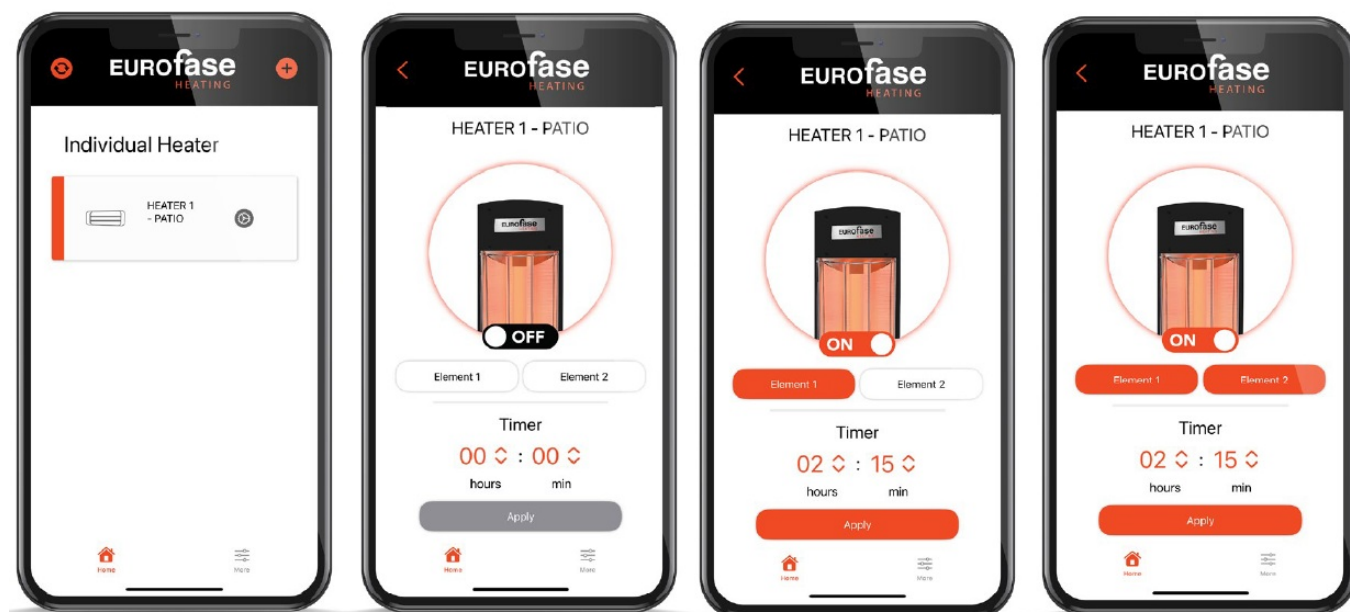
EUROfase HEATING

Individual Heater

HEATER 1 - PATIO

Home More

EUROfase HEATING

HEATER 1 - PATIO

EUROfase

OFF

Element 1 Element 2

Timer

00 : 00

hours min

Apply

Home More

EUROfase HEATING

HEATER 1 - PATIO

EUROfase

ON

Element 1 Element 2

Timer

02 : 15

hours min

Apply

Home More

EUROfase HEATING

HEATER 1 - PATIO

EUROfase

ON

Element 1 Element 2

Timer

02 : 15

hours min

Apply

Home More